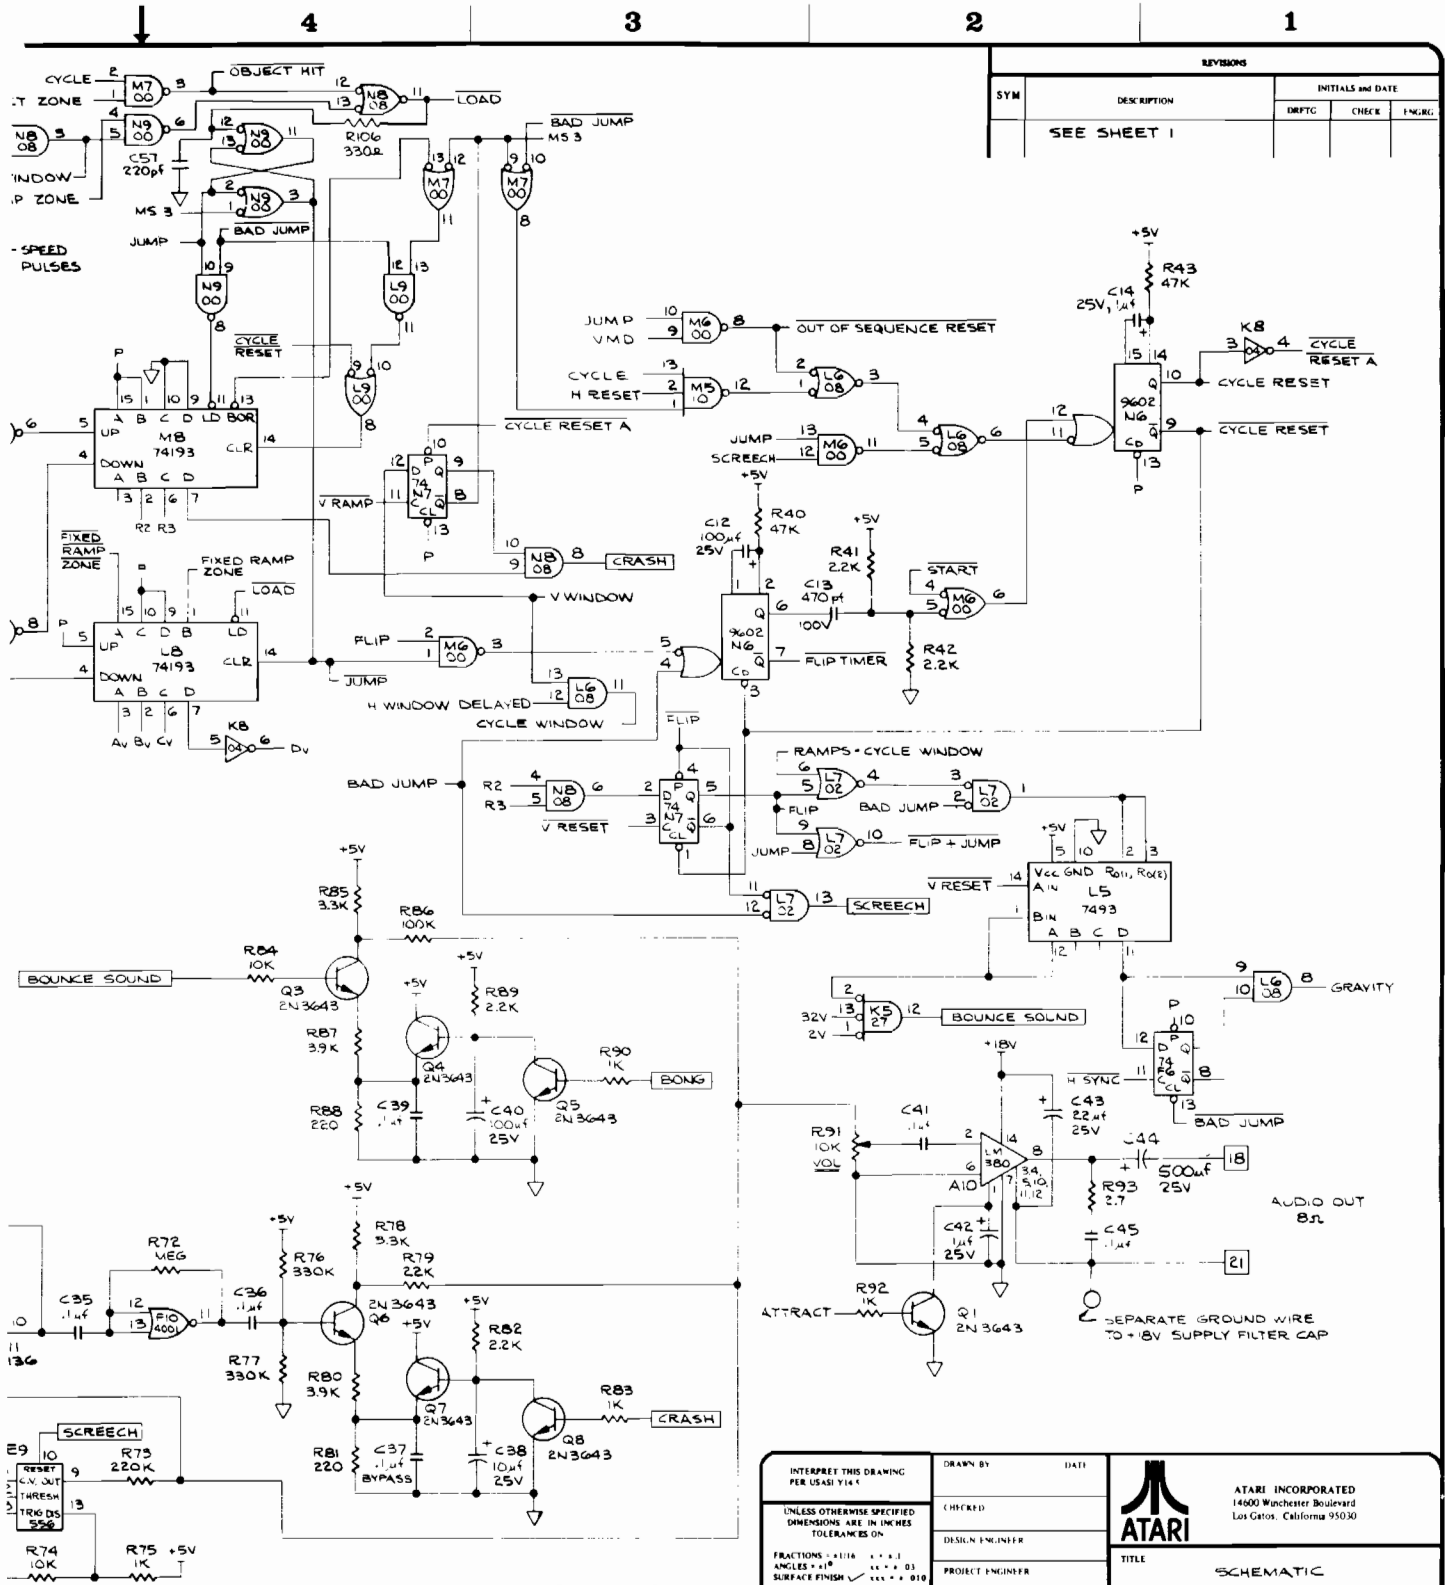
4 3 2 1

REVISIONS

| SYM | DESCRIPTION | DRFTG | CHECK | ENGRG |
|---|---|---|---|---|
| | SEE SHEET 1 | | | |

INITIALS and DATE

CYCLE
T ZONE
N8 08
INDOW
P ZONE
M7 00
N9 00
C57 220pf
OBJECT HIT
N8 08
LOAD
R106 330Ω
N9 00
N9 00
MS 3
BAD JUMP
MS 3
JUMP
BAD JUMP
M7 00
M7 00
SPEED PULSES
N9 00
L9 00
CYCLE RESET
P
L9 00
M8 74193
UP
DOWN
A B C D LD BOR
CLR
R2 R3
CYCLE RESET A
P
74 N7
V RAMP
P
N8 08
CRASH
V WINDOW
FIXED RAMP ZONE
FIXED RAMP ZONE
LOAD
L8 74193
UP
DOWN
CLR
JUMP
Av Bv Cv
K8
Dv
FLIP
M6 00
H WINDOW DELAYED
L6 08
CYCLE WINDOW
JUMP
VMD
M6 00
OUT OF SEQUENCE RESET
CYCLE
H RESET
M5 10
L6 08
JUMP
SCREECH
M6 00
L6 08
+5V
R40 47K
C12 100μf 25V
9602 N6
FLIP TIMER
C13 470pf 100V
+5V
R41 2.2K
R42 2.2K
START
M6 00
+5V
R43 47K
C14 25V, 1μf
9602 N6
K8
04
CYCLE RESET A
CYCLE RESET
CYCLE RESET
P
FLIP
BAD JUMP
R2
R3
N8 08
V RESET
74 N7
RAMPS • CYCLE WINDOW
L7 02
L7 02
FLIP
BAD JUMP
L7 02
FLIP + JUMP
JUMP
L7 02
SCREECH
+5V
Vcc GND R0(1), R0(2)
A IN
B IN
L5 7493
A B C D
V RESET
L6 08
GRAVITY
32V
2V
K5 27
BOUNCE SOUND
P
74 F6
H SYNC
BAD JUMP
+5V
R85 3.3K
R86 100K
R84 10K
BOUNCE SOUND
Q3 2N3643
+5V
+5V
R89 2.2K
R87 3.9K
Q4 2N3643
R90 1K
BONG
Q5 2N3643
R88 220
C39 .1μf
C40 100μf 25V
+18V
C43 22μf 25V
C41 .1μf
R91 10K VOL
LM 380
A10
C44
500μf 25V
18
R93 2.7
C45 .1μf
C42 1μf 25V
21
AUDIO OUT 8Ω
R92 1K
ATTRACT
Q1 2N3643
SEPARATE GROUND WIRE TO +18V SUPPLY FILTER CAP
+5V
R78 3.3K
R79 22K
R72 MEG
+5V
R76 330K
C35 .1μf
F10 4001
C36 .1μf
2N3643 Q6
+5V
+5V
R82 2.2K
R77 330K
R80 3.9K
Q7 2N3643
R83 1K
CRASH
Q8 2N3643
SCREECH
E9
RESET
C.V. OUT
THRESH
TRIG DIS
556
R73 220K
R81 220
C37 .1μf BYPASS
C38 10μf 25V
R74 10K
R75 1K +5V

INTERPRET THIS DRAWING PER USASI Y14.5
UNLESS OTHERWISE SPECIFIED DIMENSIONS ARE IN INCHES TOLERANCES ON
FRACTIONS ± 1/16
ANGLES ± 1°
SURFACE FINISH
DRAWN BY
DATE
CHECKED
DESIGN ENGINEER
PROJECT ENGINEER
ATARI
ATARI INCORPORATED
14600 Winchester Boulevard
Los Gatos, California 95030
TITLE
SCHEMATIC